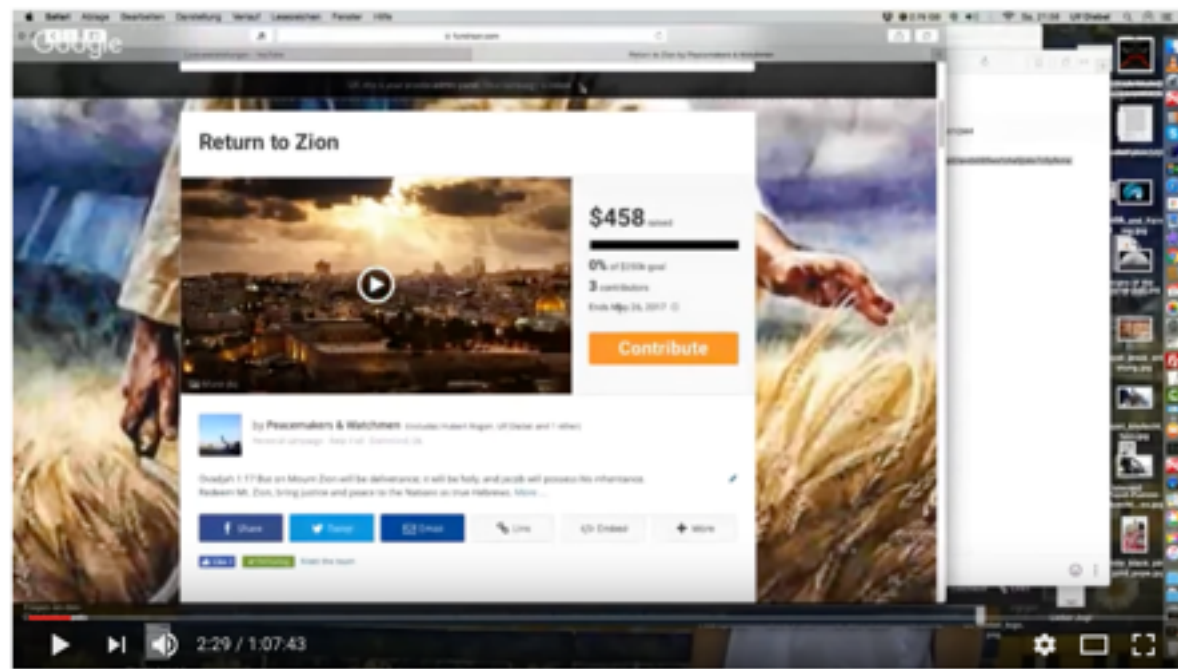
Safari Ablage Bearbeiten Darstellung Verlauf Lesezeichen Fenster Hilfe

Google

Return to Zion

$458 raised

0% of $100k goal

3 contributors

Ends May 26, 2017

Contribute

by Peacemakers & Watchmen

Obadjah 1:17 But on Mount Zion will be deliverance; it will be holy, and Jacob will possess his inheritance. Redeem Mt. Zion, bring justice and peace to the Nations as true Hebrews. More

Share

Tweet

Email

Link

Embed

More

2:29 / 1:07:43